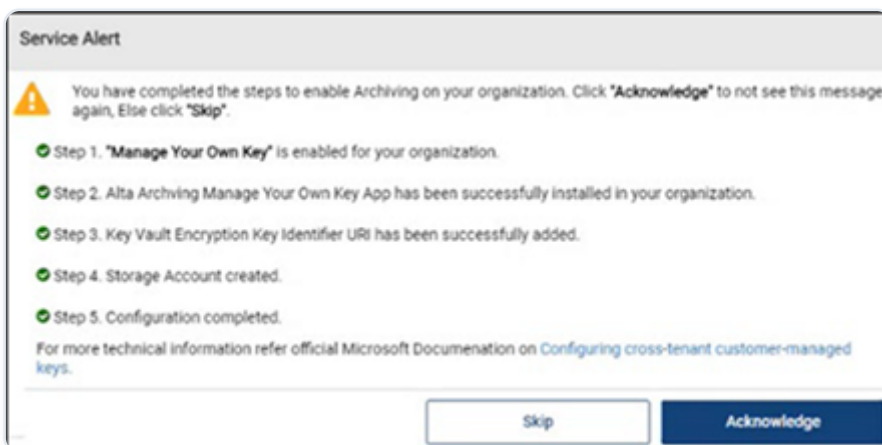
Service Alert

You have completed the steps to enable Archiving on your organization. Click "Acknowledge" to not see this message again, Else click "Skip".

Step 1. "Manage Your Own Key" is enabled for your organization.

Step 2. Alta Archving Manage Your Own Key App has been successfully installed in your organization.

Step 3. Key Vault Encryption Key Identifier URI has been successfully added.

Step 4. Storage Account created.

Step 5. Configuration completed.

For more technical information refer official Microsoft Documenation on Configuring cross-tenant customer-managed keys.

Skip

Acknowledge